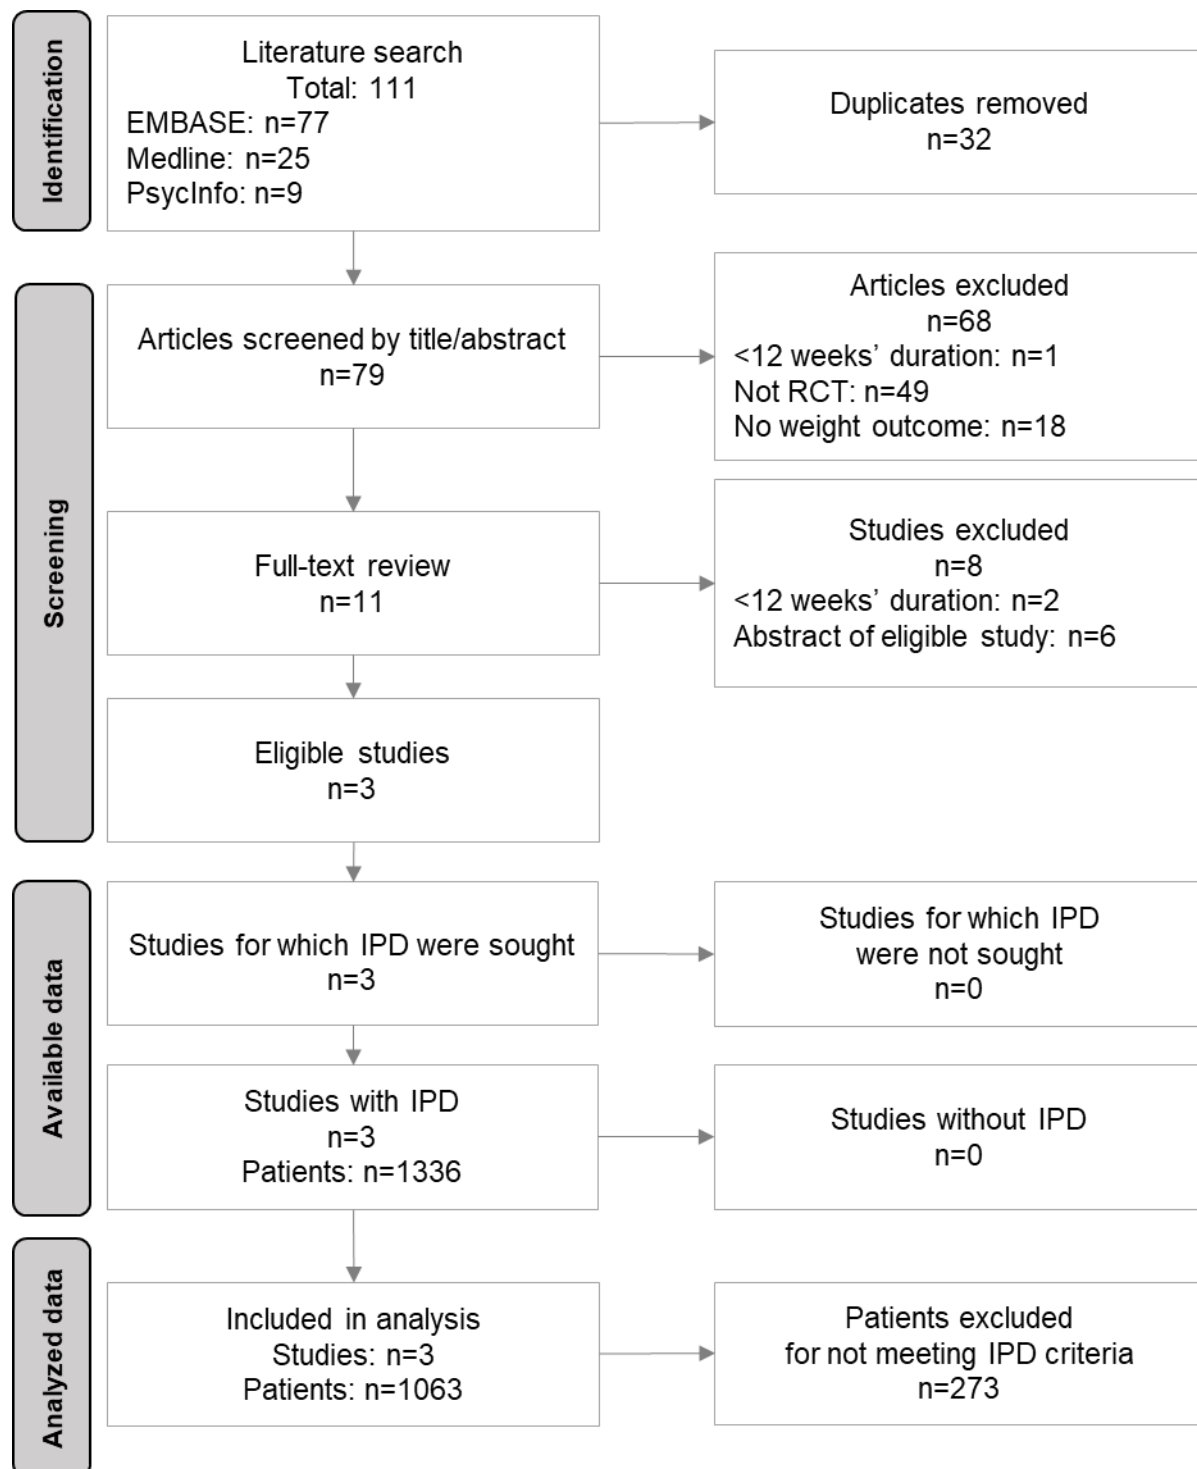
Identification

Literature search
Total: 111
EMBASE: n=77
Medline: n=25
PsycInfo: n=9

Duplicates removed
n=32

Screening

Articles screened by title/abstract
n=79

Articles excluded
n=68
<12 weeks' duration: n=1
Not RCT: n=49
No weight outcome: n=18

Full-text review
n=11

Studies excluded
n=8
<12 weeks' duration: n=2
Abstract of eligible study: n=6

Eligible studies
n=3

Available data

Studies for which IPD were sought
n=3

Studies for which IPD
were not sought
n=0

Studies with IPD
n=3
Patients: n=1336

Studies without IPD
n=0

Analyzed data

Included in analysis
Studies: n=3
Patients: n=1063

Patients excluded
for not meeting IPD criteria
n=273